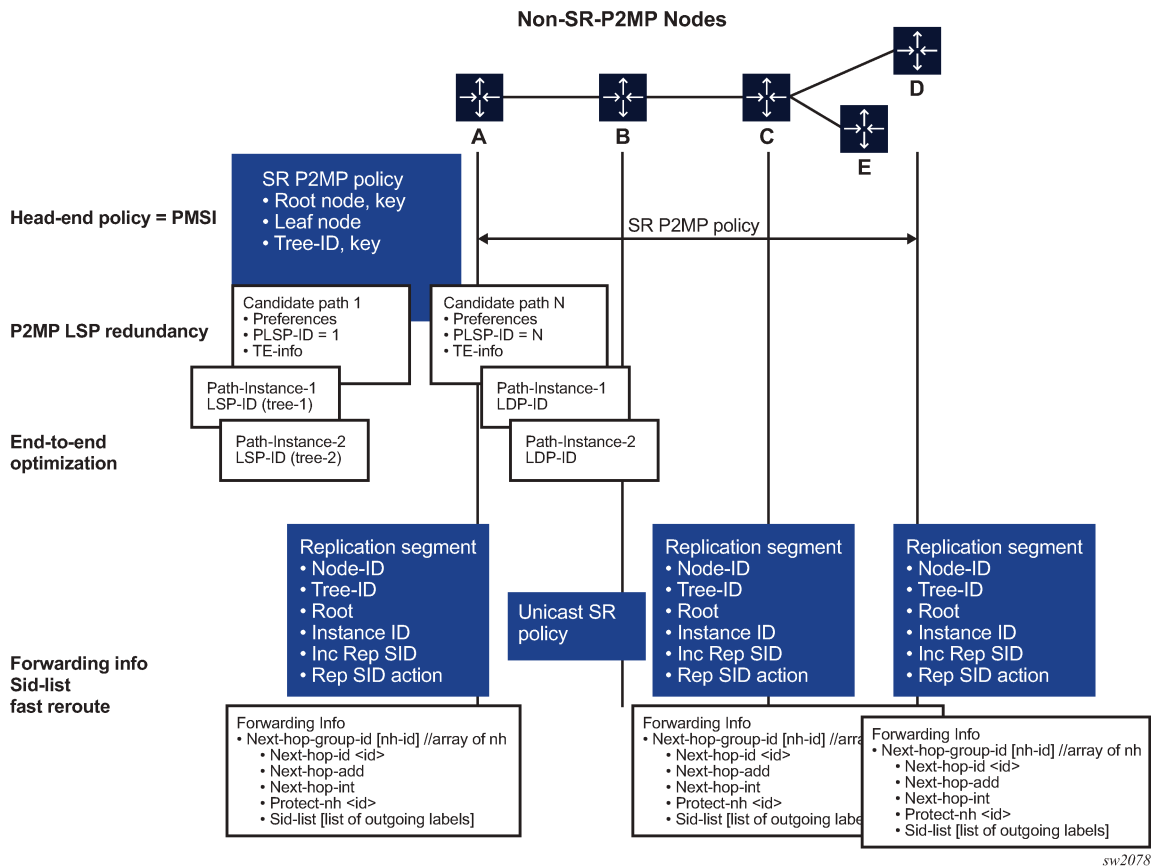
Non-SR-P2MP Nodes

A B C D E

Head-end policy = PMSI

SR P2MP policy
• Root node, key
• Leaf node
• Tree-ID, key

SR P2MP policy

P2MP LSP redundancy

Candidate path 1
• Preferences
• PLSP-ID = 1
• TE-info

Candidate path N
• Preferences
• PLSP-ID = N
• TE-info

Path-Instance-1
LSP-ID (tree-1)

Path-Instance-1
LDP-ID

End-to-end optimization

Path-Instance-2
LSP-ID (tree-2)

Path-Instance-2
LDP-ID

Replication segment
• Node-ID
• Tree-ID
• Root
• Instance ID
• Inc Rep SID
• Rep SID action

Unicast SR policy

Replication segment
• Node-ID
• Tree-ID
• Root
• Instance ID
• Inc Rep SID
• Rep SID action

Replication segment
• Node-ID
• Tree-ID
• Root
• Instance ID
• Inc Rep SID
• Rep SID action

Forwarding info
Sid-list
fast reroute

Forwarding Info
• Next-hop-group-id [nh-id] //array of nh
• Next-hop-id <id>
• Next-hop-add
• Next-hop-int
• Protect-nh <id>
• Sid-list [list of outgoing labels]

Forwarding Info
• Next-hop-group-id [nh-id] //arra
• Next-hop-id <id>
• Next-hop-add
• Next-hop-int
• Protect-nh <id>
• Sid-list [list of outgoing labe

Forwarding Info
• Next-hop-group-id [nh-id] //array of nh
• Next-hop-id <id>
• Next-hop-add
• Next-hop-int
• Protect-nh <id>
• Sid-list [list of outgoing labels]

sw2078